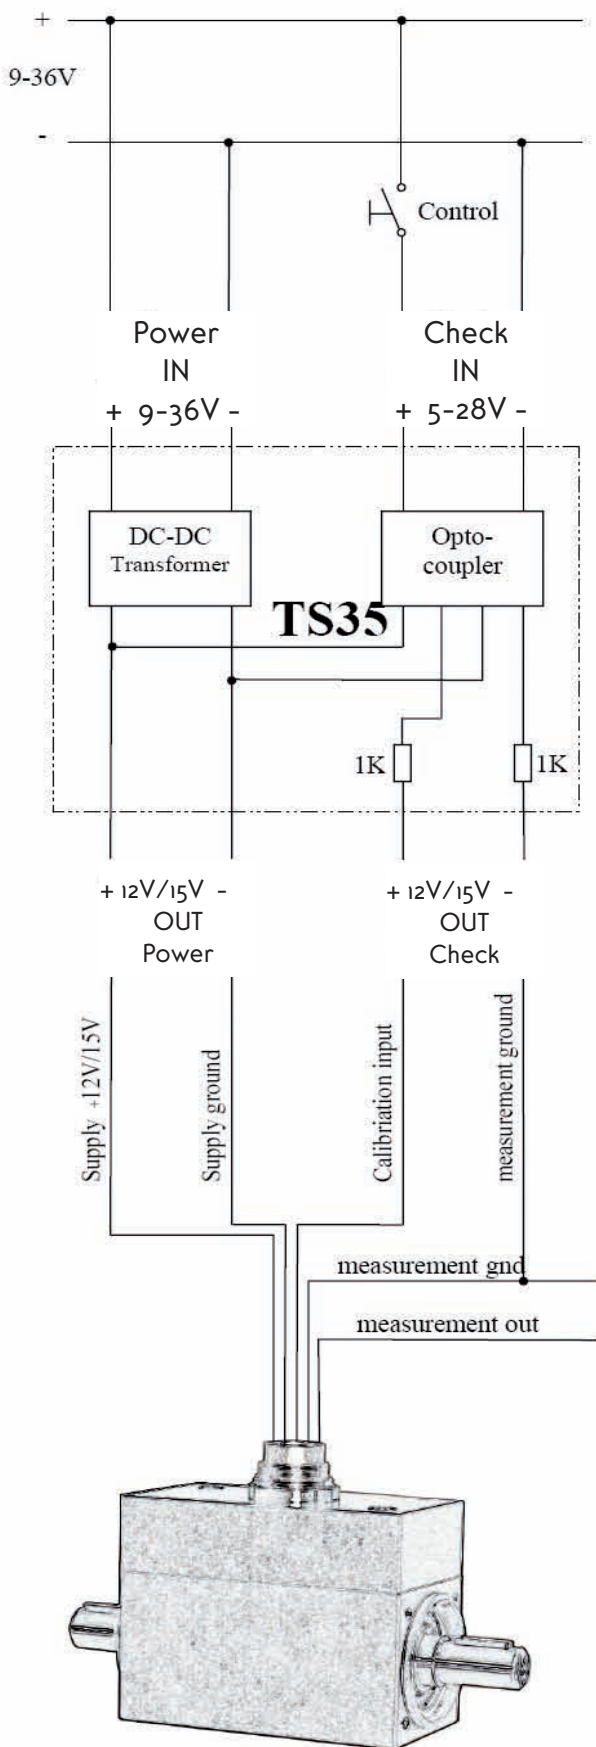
+
9-36V
-

Control

Power
IN
+ 9-36V -

Check
IN
+ 5-28V -

DC-DC
Transformer

Opto-
coupler

TS35

1K

1K

+ 12V/15V -
OUT
Power

+ 12V/15V -
OUT
Check

Supply +12V/15V

Supply ground

Calibration input

measurement ground

measurement gnd

measurement out